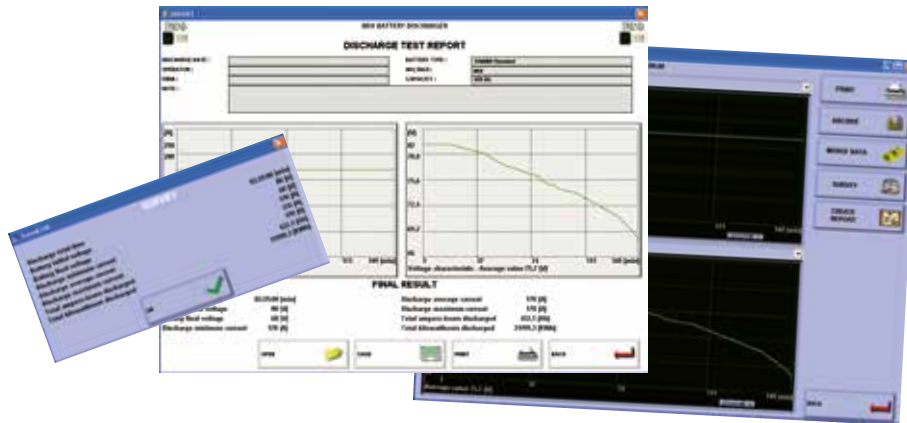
BBX BATTERY DISCHARGER

DISCHARGE TEST REPORT

DISCHARGE DATE :
OPERATOR :
FIRM :
NOTE :

BATTERY TYPE :
VOLTAGE :
CAPACITY :

Voltage characteristic - Average value 71,7 [V]

FINAL RESULT

Discharge time 02:25:00 [min]
Discharge final voltage 60 [V]
Discharge minimum current 570 [A]

Discharge average current 570 [A]
Discharge maximum current 570 [A]
Total ampere-hours discharged 822,5 [Ah]
Total kilowatthours discharged 59000,3 [KWh]

OPEN
SAVE
PRINT
BACK

SURVEY

Discharge total time
Battery initial voltage
Battery final voltage
Discharge minimum current
Discharge average current
Discharge maximum current
Total ampere-hours discharged
Total kilowatthours discharged

PRINT
ARCHIVE
MERGE DATA
SURVEY
CREATE REPORT
BACK